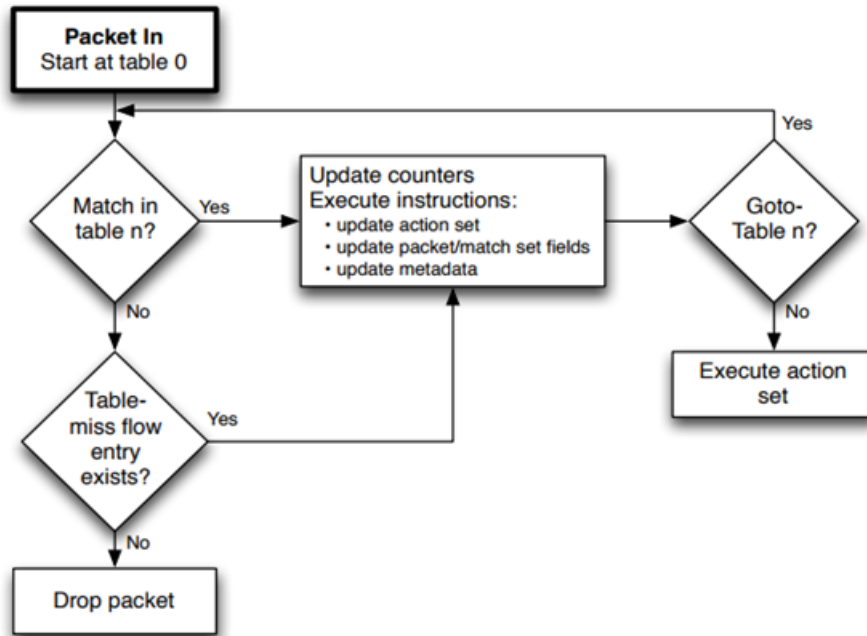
Packet In
Start at table 0

Yes

Match in table n?

Yes

Update counters
Execute instructions:
• update action set
• update packet/match set fields
• update metadata

Goto-Table n?

No

No

Execute action set

Table-miss flow entry exists?

Yes

No

Drop packet